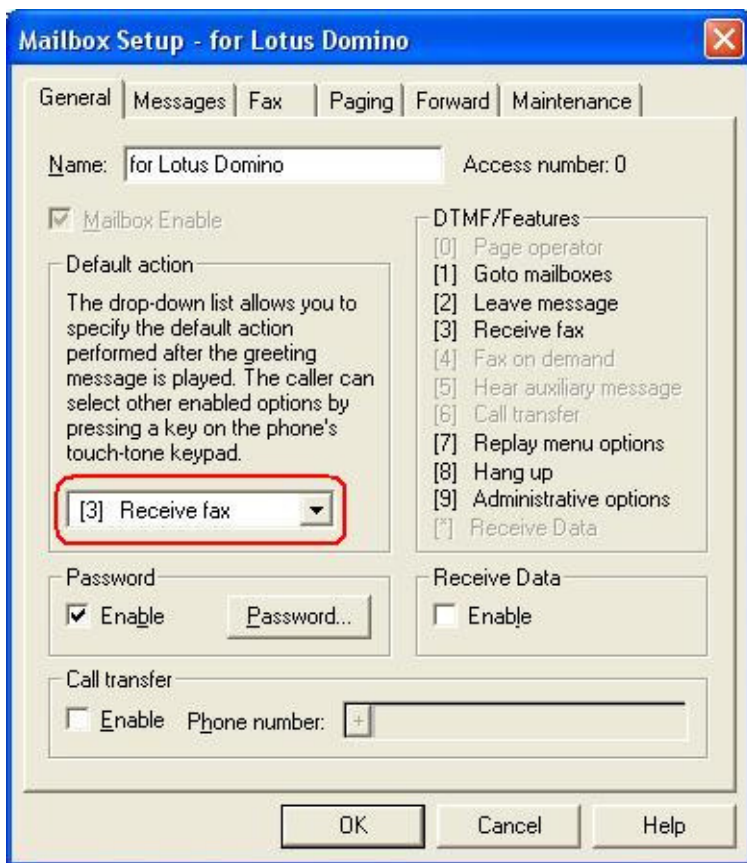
Mailbox Setup - for Lotus Domino

General | Messages | Fax | Paging | Forward | Maintenance

Name: for Lotus Domino

Access number: 0

Mailbox Enable

Default action

The drop-down list allows you to specify the default action performed after the greeting message is played. The caller can select other enabled options by pressing a key on the phone's touch-tone keypad.

[3] Receive fax

DTMF/Features

[0] Page operator
[1] Goto mailboxes
[2] Leave message
[3] Receive fax
[4] Fax on demand
[5] Hear auxiliary message
[6] Call transfer
[7] Replay menu options
[8] Hang up
[9] Administrative options
[*] Receive Data

Password

Enable

Password...

Receive Data

Enable

Call transfer

Enable Phone number: +

OK Cancel Help